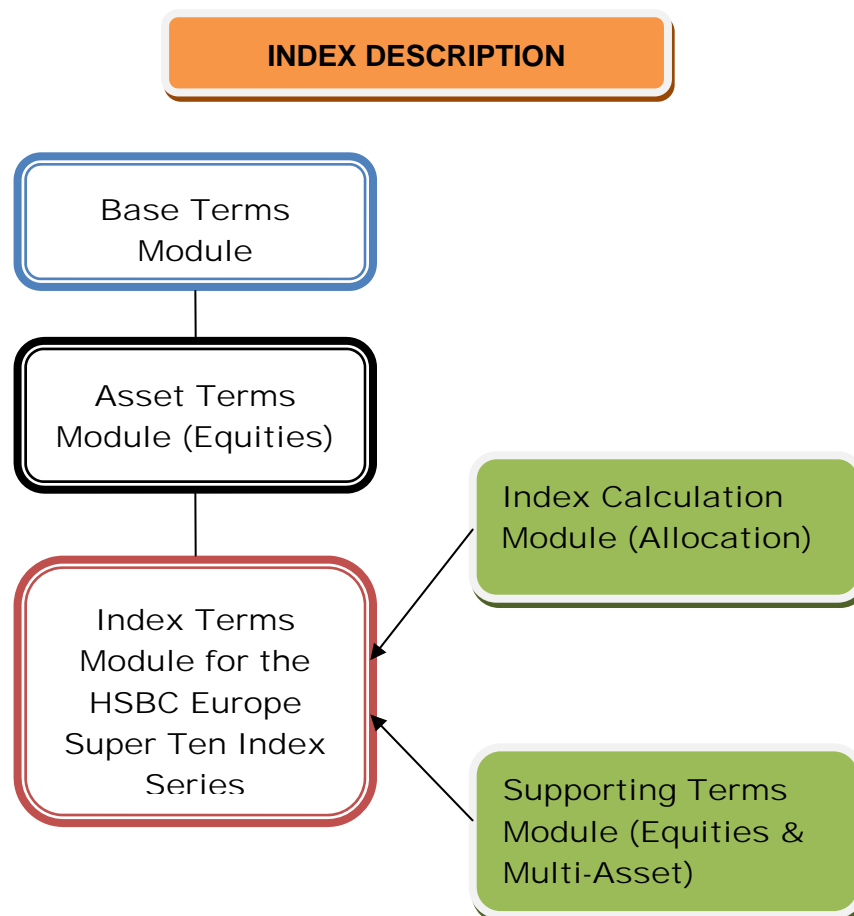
INDEX DESCRIPTION

Base Terms Module

Asset Terms Module (Equities)

Index Terms Module for the HSBC Europe Super Ten Index Series

Index Calculation Module (Allocation)

Supporting Terms Module (Equities & Multi-Asset)